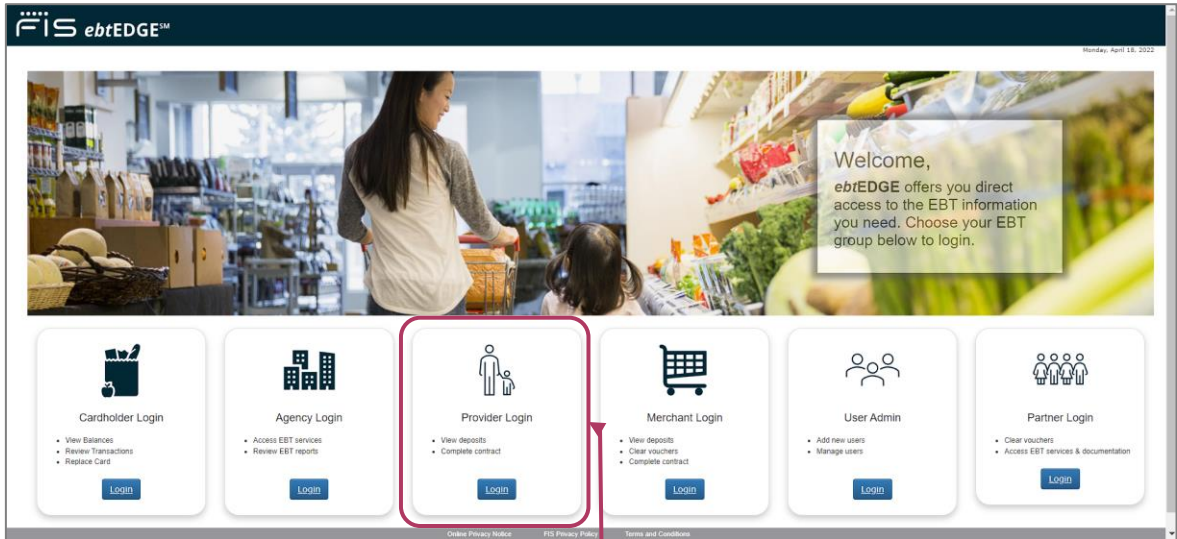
FIS ebtEDGE℠

Monday, April 18, 2022

Welcome,
ebtEDGE offers you direct access to the EBT information you need. Choose your EBT group below to login.

Cardholder Login
- View Balances
- Review Transactions
- Replace Card
Login

Agency Login
- Access EBT services
- Review EBT reports
Login

Provider Login
- View deposits
- Complete contract
Login

Merchant Login
- View deposits
- Clear vouchers
- Complete contract
Login

User Admin
- Add new users
- Manage users
Login

Partner Login
- Clear vouchers
- Access EBT services & documentation
Login

Online Privacy Notice FIS Privacy Policy Terms and Conditions